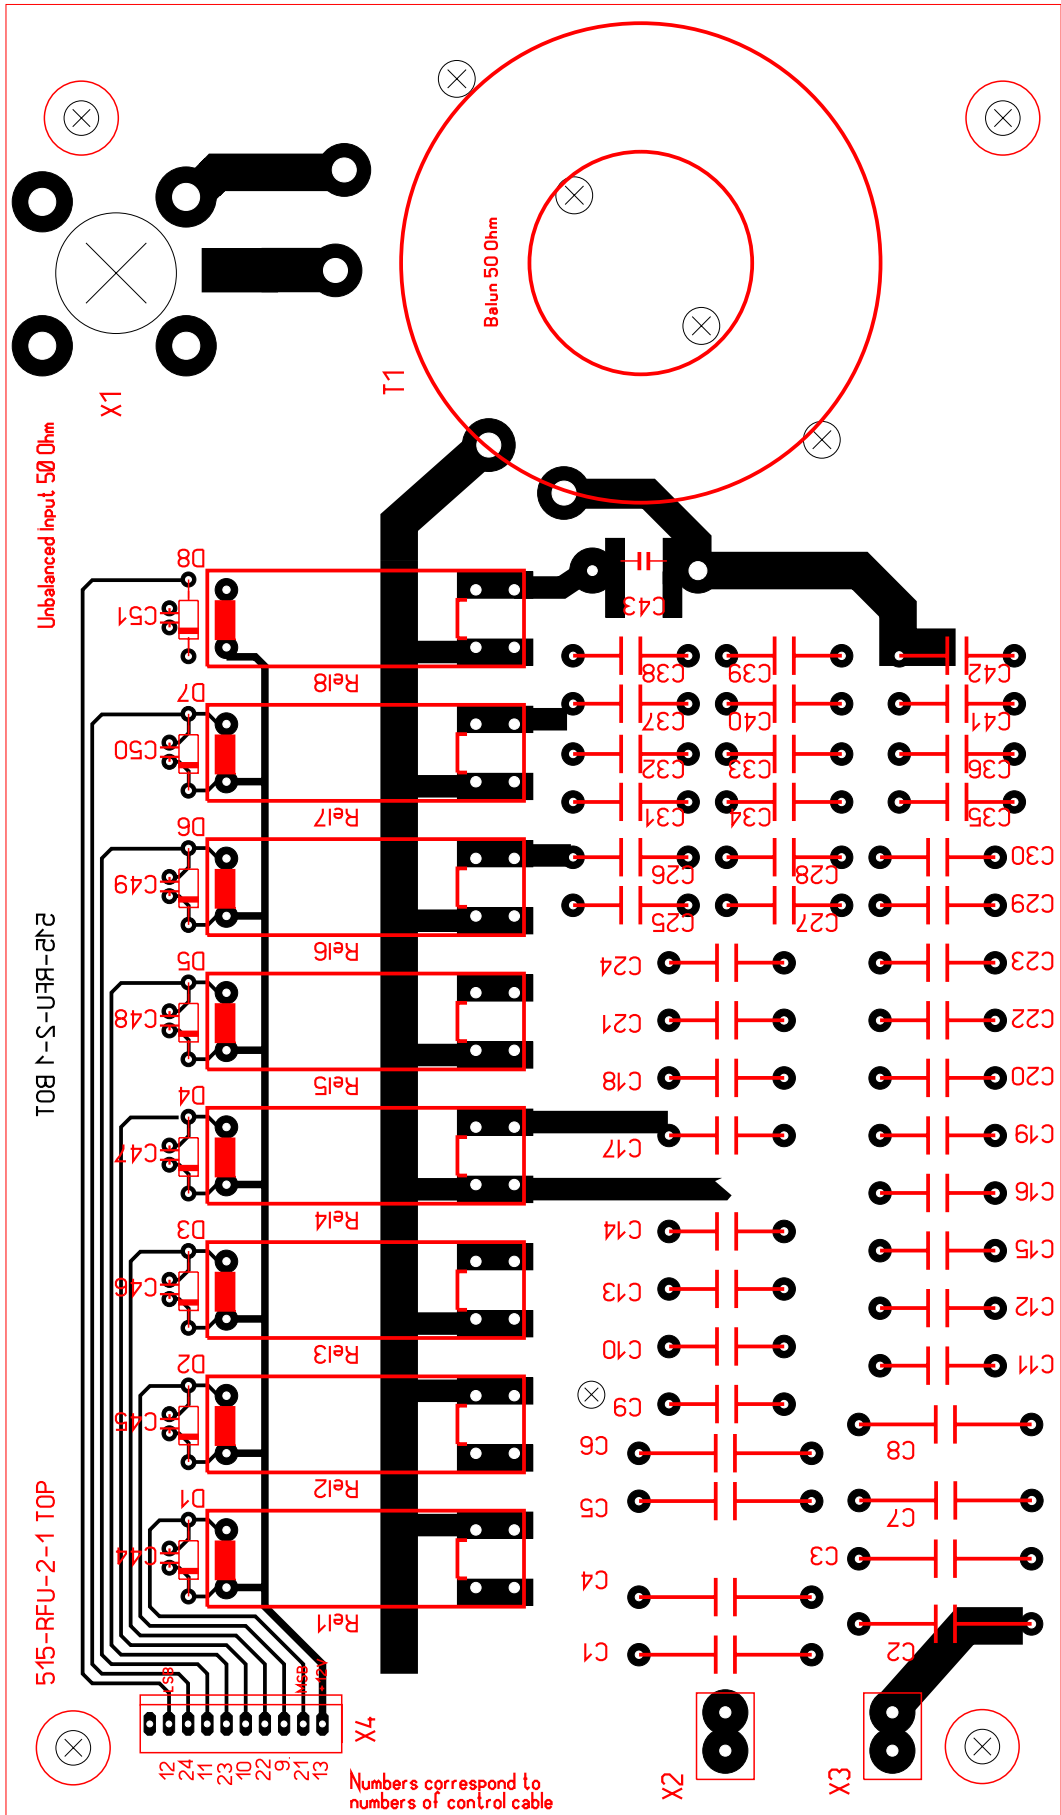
Balun 50 Ohm
T1
X1
Unbalanced input 50 Ohm
D8
C51
Rel8
C43
C38
C39
C42
D7
C50
C37
C40
C41
Rel7
C32
C33
C36
C31
C34
C35
D6
C49
C26
C28
C30
Rel6
C25
C27
C29
515-RFU-2-1 BOT
D5
C24
C23
C48
C21
C22
Rel5
C18
C20
D4
C47
C17
C19
Rel4
C16
D3
C14
C15
C46
C13
C12
Rel3
C10
C11
D2
C45
C9
Rel2
C6
C8
C5
D1
C7
515-RFU-2-1 TOP
C44
C3
C4
Rel1
C1
C2
LSB
USB
12V
X4
12
24
11
23
10
22
9
21
13
Numbers correspond to numbers of control cable
X2
X3